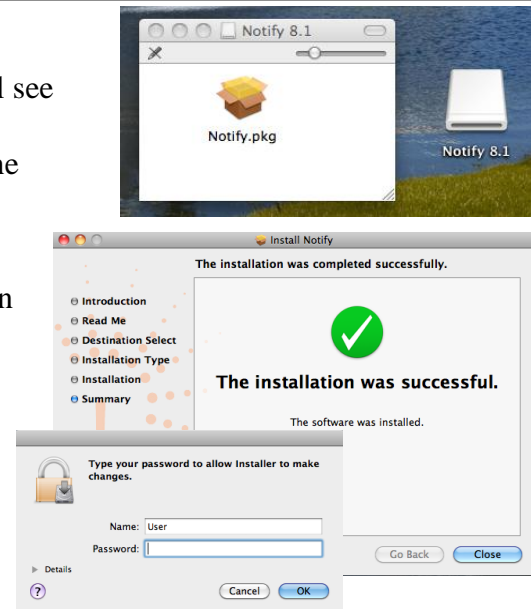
l see

he

n

Notify 8.1

Notify.pkg

Notify 8.1

Install Notify

The installation was completed successfully.

Introduction
Read Me
Destination Select
Installation Type
Installation
Summary

The installation was successful.

The software was installed.

Type your password to allow Installer to make changes.

Name: User
Password:

Details

?

Cancel
OK

Go Back
Close